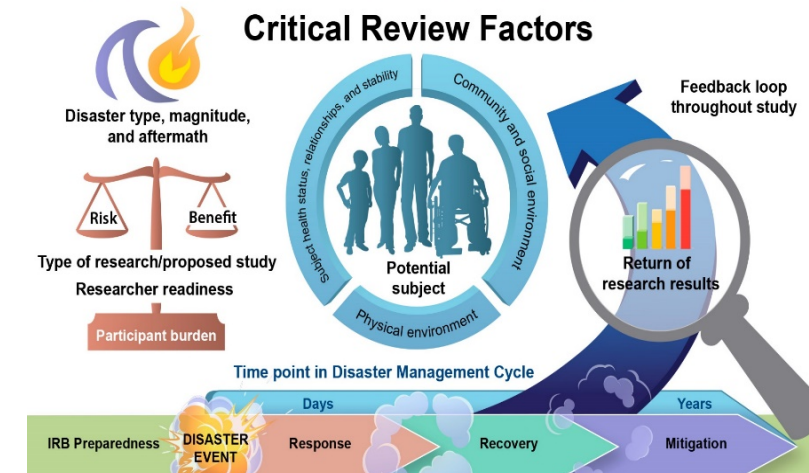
Critical Review Factors

Disaster type, magnitude, and aftermath

Risk

Benefit

Type of research/proposed study

Researcher readiness

Participant burden

Subject health status, relationships, and stability

Community and social environment

Physical environment

Potential subject

Feedback loop throughout study

Return of research results

Time point in Disaster Management Cycle

Days

Years

IRB Preparedness

DISASTER EVENT

Response

Recovery

Mitigation